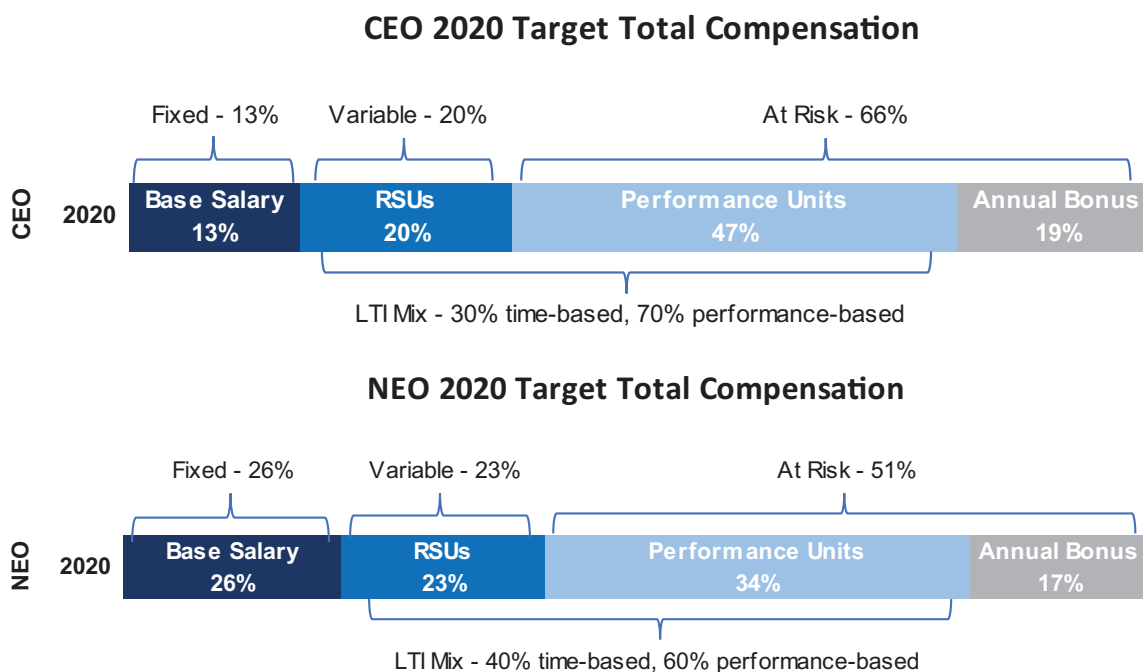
CEO 2020 Target Total Compensation

Fixed - 13%

Variable - 20%

At Risk - 66%

CEO

2020

Base Salary 13%

RSUs 20%

Performance Units 47%

Annual Bonus 19%

LTI Mix - 30% time-based, 70% performance-based

NEO 2020 Target Total Compensation

Fixed - 26%

Variable - 23%

At Risk - 51%

NEO

2020

Base Salary 26%

RSUs 23%

Performance Units 34%

Annual Bonus 17%

LTI Mix - 40% time-based, 60% performance-based